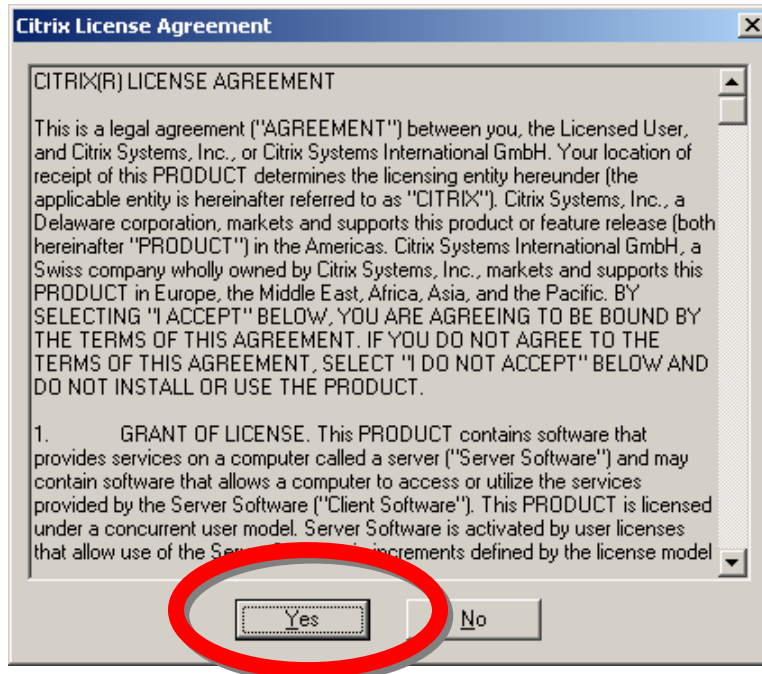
Citrix License Agreement

CITRIX(R) LICENSE AGREEMENT

This is a legal agreement ("AGREEMENT") between you, the Licensed User, and Citrix Systems, Inc., or Citrix Systems International GmbH. Your location of receipt of this PRODUCT determines the licensing entity hereunder (the applicable entity is hereinafter referred to as "CITRIX"). Citrix Systems, Inc., a Delaware corporation, markets and supports this product or feature release (both hereinafter "PRODUCT") in the Americas. Citrix Systems International GmbH, a Swiss company wholly owned by Citrix Systems, Inc., markets and supports this PRODUCT in Europe, the Middle East, Africa, Asia, and the Pacific. BY SELECTING "I ACCEPT" BELOW, YOU ARE AGREEING TO BE BOUND BY THE TERMS OF THIS AGREEMENT. IF YOU DO NOT AGREE TO THE TERMS OF THIS AGREEMENT, SELECT "I DO NOT ACCEPT" BELOW AND DO NOT INSTALL OR USE THE PRODUCT.

1. GRANT OF LICENSE. This PRODUCT contains software that provides services on a computer called a server ("Server Software") and may contain software that allows a computer to access or utilize the services provided by the Server Software ("Client Software"). This PRODUCT is licensed under a concurrent user model. Server Software is activated by user licenses that allow use of the Se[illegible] increments defined by the license model

Yes

No